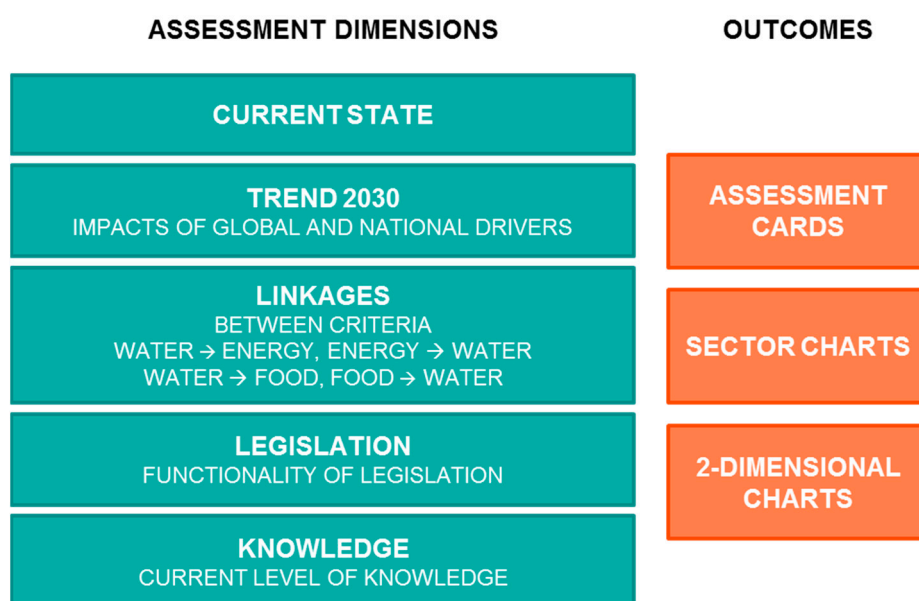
ASSESSMENT DIMENSIONS

OUTCOMES

CURRENT STATE

TREND 2030
IMPACTS OF GLOBAL AND NATIONAL DRIVERS

LINKAGES
BETWEEN CRITERIA
WATER → ENERGY, ENERGY → WATER
WATER → FOOD, FOOD → WATER

LEGISLATION
FUNCTIONALITY OF LEGISLATION

KNOWLEDGE
CURRENT LEVEL OF KNOWLEDGE

ASSESSMENT CARDS

SECTOR CHARTS

2-DIMENSIONAL CHARTS